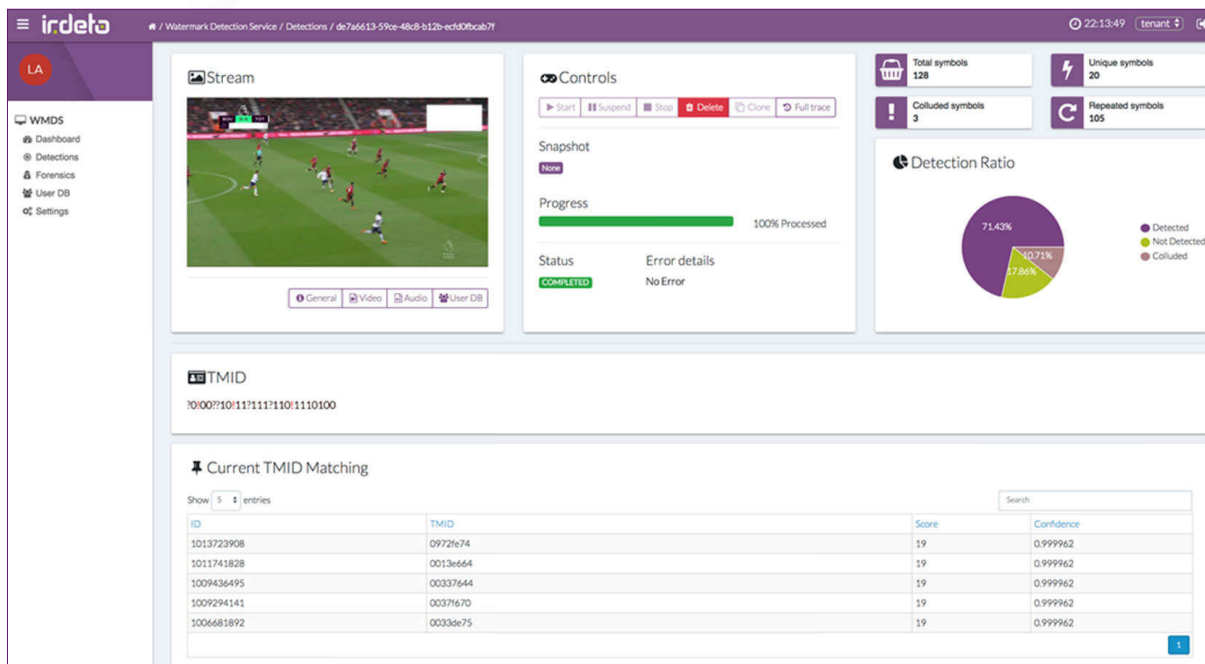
irdeto
/ Watermark Detection Service / Detections / de7a6613-59ce-48c8-b12b-ecfd0fbcab7f
22:13:49 tenant

LA

WMDS
Dashboard
Detections
Forensics
User DB
Settings

Stream

General Video Audio User DB

Controls

Start Suspend Stop Delete Clone Full trace

Snapshot
None

Progress
100% Processed

Status
COMPLETED

Error details
No Error

Total symbols
128

Unique symbols
20

Colluded symbols
3

Repeated symbols
105

Detection Ratio

71.43%
17.86%
10.71%

Detected
Not Detected
Colluded

TMID
?0!00??10!11?111?110!1110100

Current TMID Matching

Show 5 entries

Search

| ID | TMID | Score | Confidence |
|---|---|---|---|
| 1013723908 | 0972fe74 | 19 | 0.999962 |
| 1011741828 | 0013e664 | 19 | 0.999962 |
| 1009436495 | 00337644 | 19 | 0.999962 |
| 1009294141 | 0037f670 | 19 | 0.999962 |
| 1006681892 | 0033de75 | 19 | 0.999962 |

1